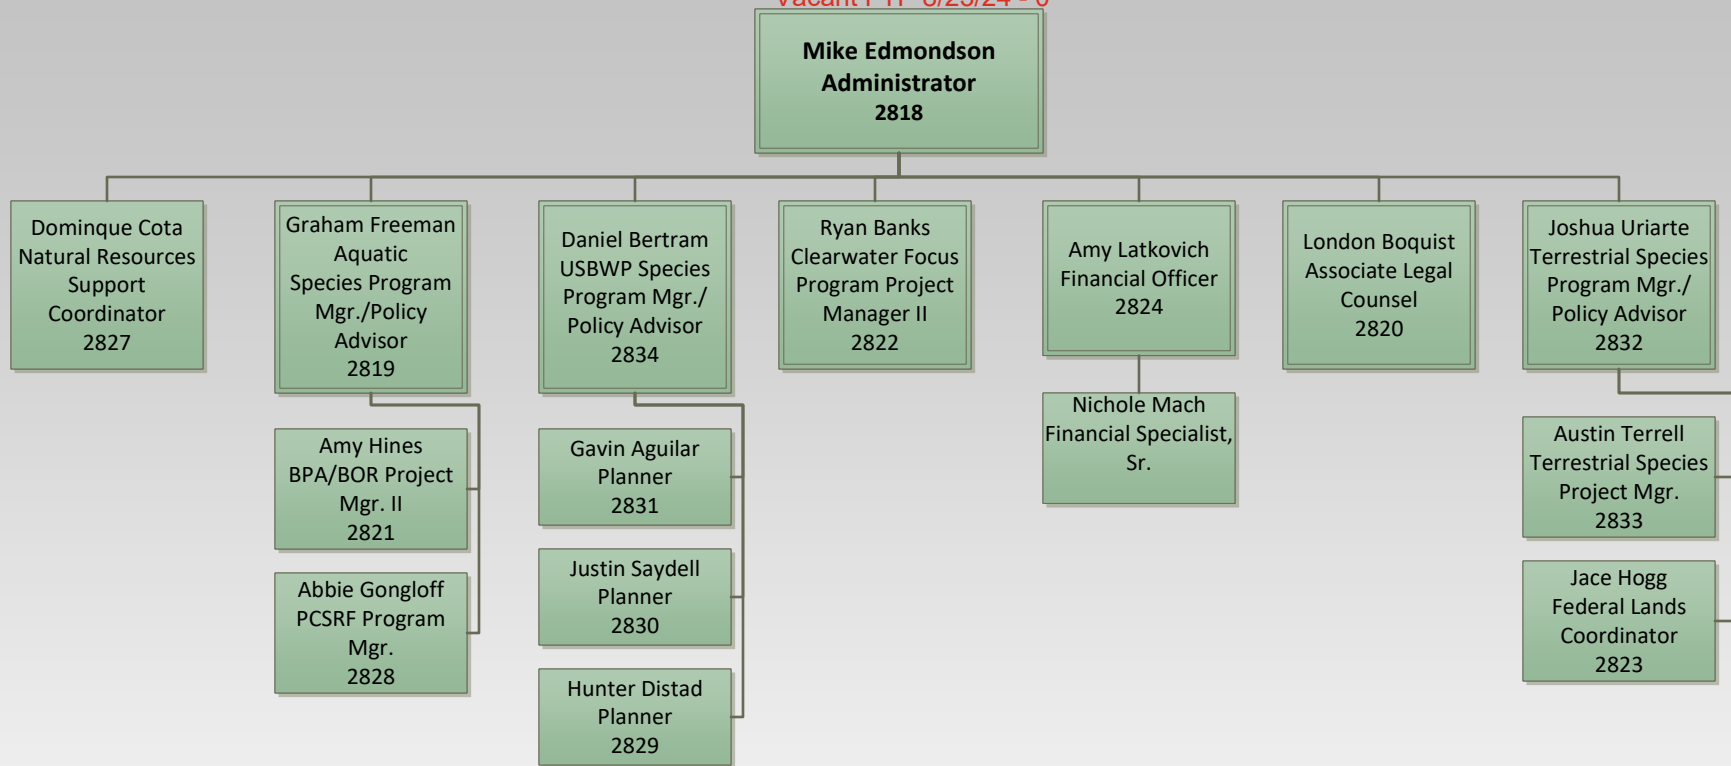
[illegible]

Mike Edmondson
Administrator
2818

Dominque Cota
Natural Resources Support Coordinator
2827

Graham Freeman
Aquatic Species Program Mgr./Policy Advisor
2819

Amy Hines
BPA/BOR Project Mgr. II
2821

Abbie Gongloff
PCSRF Program Mgr.
2828

Daniel Bertram
USBWP Species Program Mgr./ Policy Advisor
2834

Gavin Aguilar
Planner
2831

Justin Saydell
Planner
2830

Hunter Distad
Planner
2829

Ryan Banks
Clearwater Focus Program Project Manager II
2822

Amy Latkovich
Financial Officer
2824

Nichole Mach
Financial Specialist, Sr.

London Boquist
Associate Legal Counsel
2820

Joshua Uriarte
Terrestrial Species Program Mgr./ Policy Advisor
2832

Austin Terrell
Terrestrial Species Project Mgr.
2833

Jace Hogg
Federal Lands Coordinator
2823